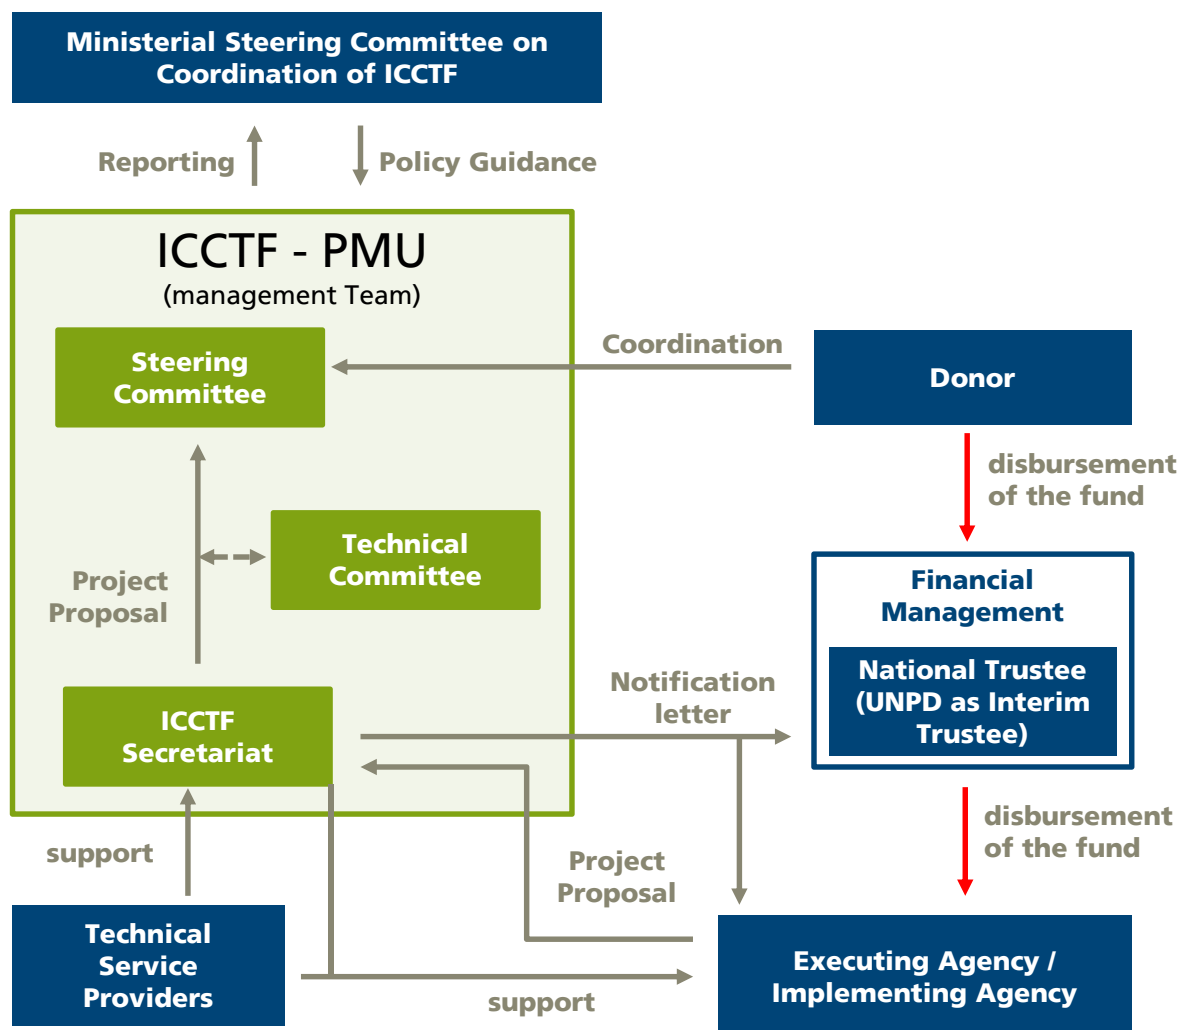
Ministerial Steering Committee on Coordination of ICCTF

Reporting

Policy Guidance

ICCTF - PMU
(management Team)

Steering Committee

Coordination

Donor

disbursement of the fund

Technical Committee

Project Proposal

Financial Management

National Trustee (UNPD as Interim Trustee)

ICCTF Secretariat

Notification letter

disbursement of the fund

support

Project Proposal

Technical Service Providers

Executing Agency / Implementing Agency

support